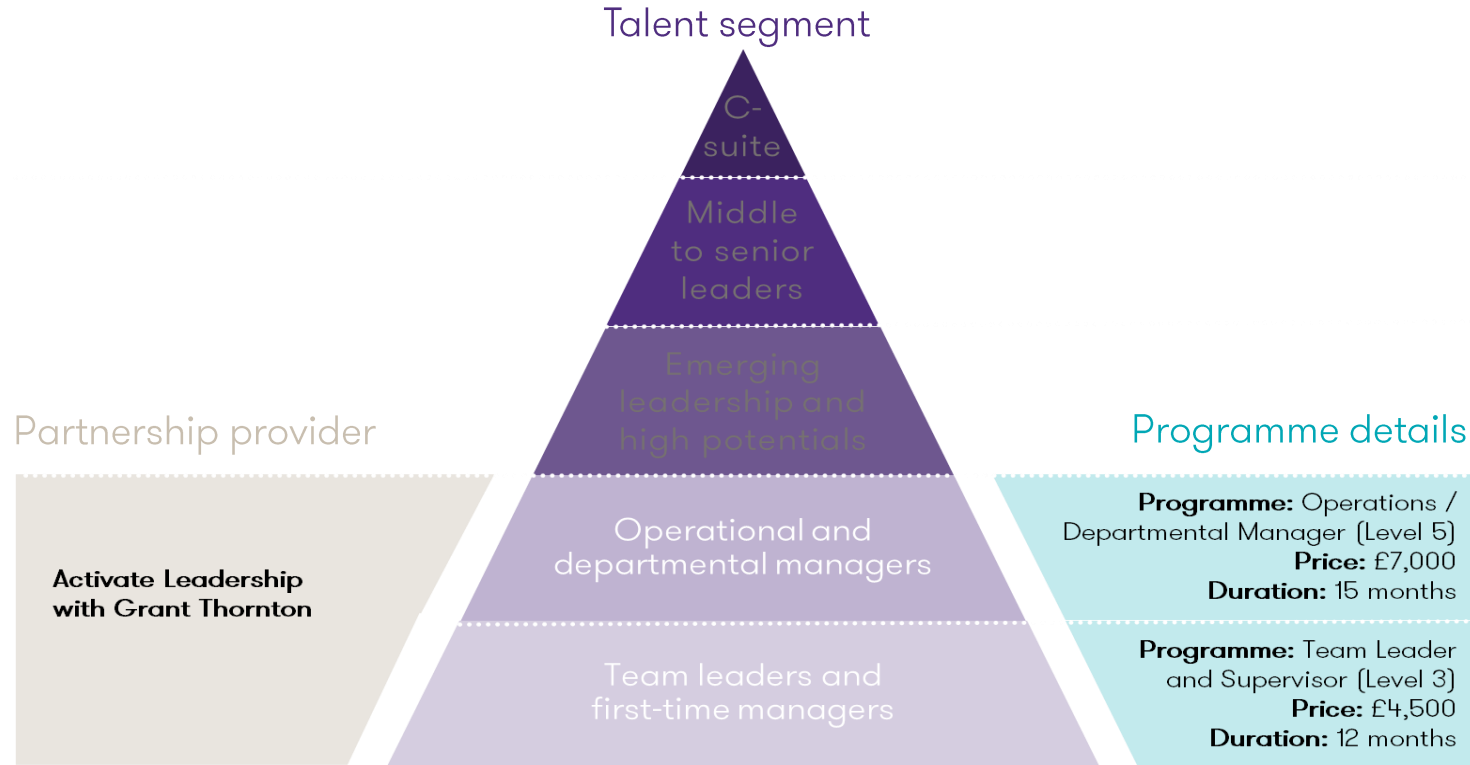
Talent segment

C-suite

Middle to senior leaders

Emerging leadership and high potentials

Operational and departmental managers

Team leaders and first-time managers

Partnership provider

Activate Leadership with Grant Thornton

Programme details

**Programme:** Operations / Departmental Manager (Level 5)
**Price:** £7,000
**Duration:** 15 months

**Programme:** Team Leader and Supervisor (Level 3)
**Price:** £4,500
**Duration:** 12 months